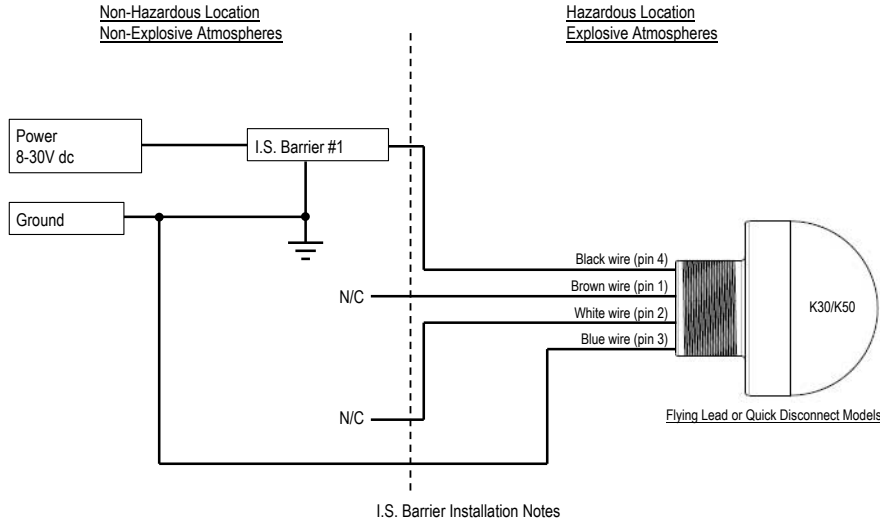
Non-Hazardous Location
Non-Explosive Atmospheres

Hazardous Location
Explosive Atmospheres

Power
8-30V dc

I.S. Barrier #1

Ground

Black wire (pin 4)

Brown wire (pin 1)

N/C

White wire (pin 2)

Blue wire (pin 3)

K30/K50

Flying Lead or Quick Disconnect Models

N/C

I.S. Barrier Installation Notes